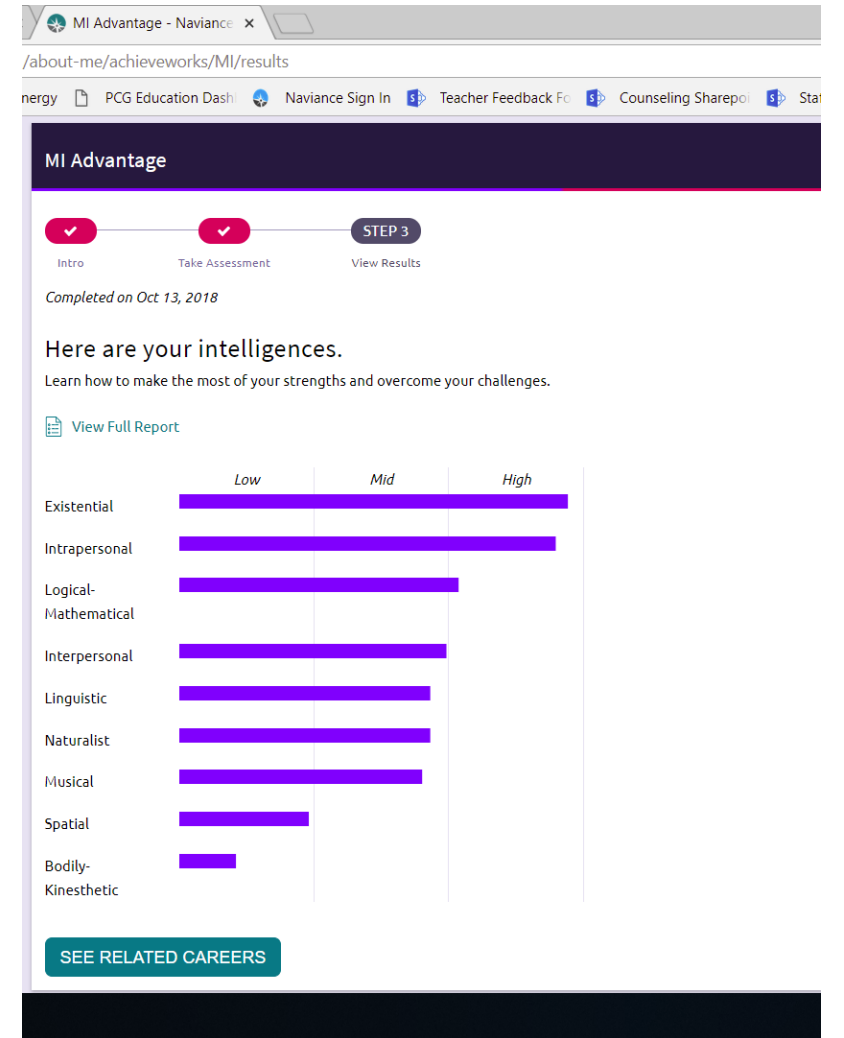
MI Advantage - Naviance ×

/about-me/achieveworks/MI/results

nergy PCG Education Dash Naviance Sign In Teacher Feedback Fo Counseling Sharepoi Stat

MI Advantage

Intro Take Assessment STEP 3 View Results

Completed on Oct 13, 2018

Here are your intelligences.

Learn how to make the most of your strengths and overcome your challenges.

View Full Report

Low Mid High

Existential

Intrapersonal

Logical-Mathematical

Interpersonal

Linguistic

Naturalist

Musical

Spatial

Bodily-Kinesthetic

SEE RELATED CAREERS